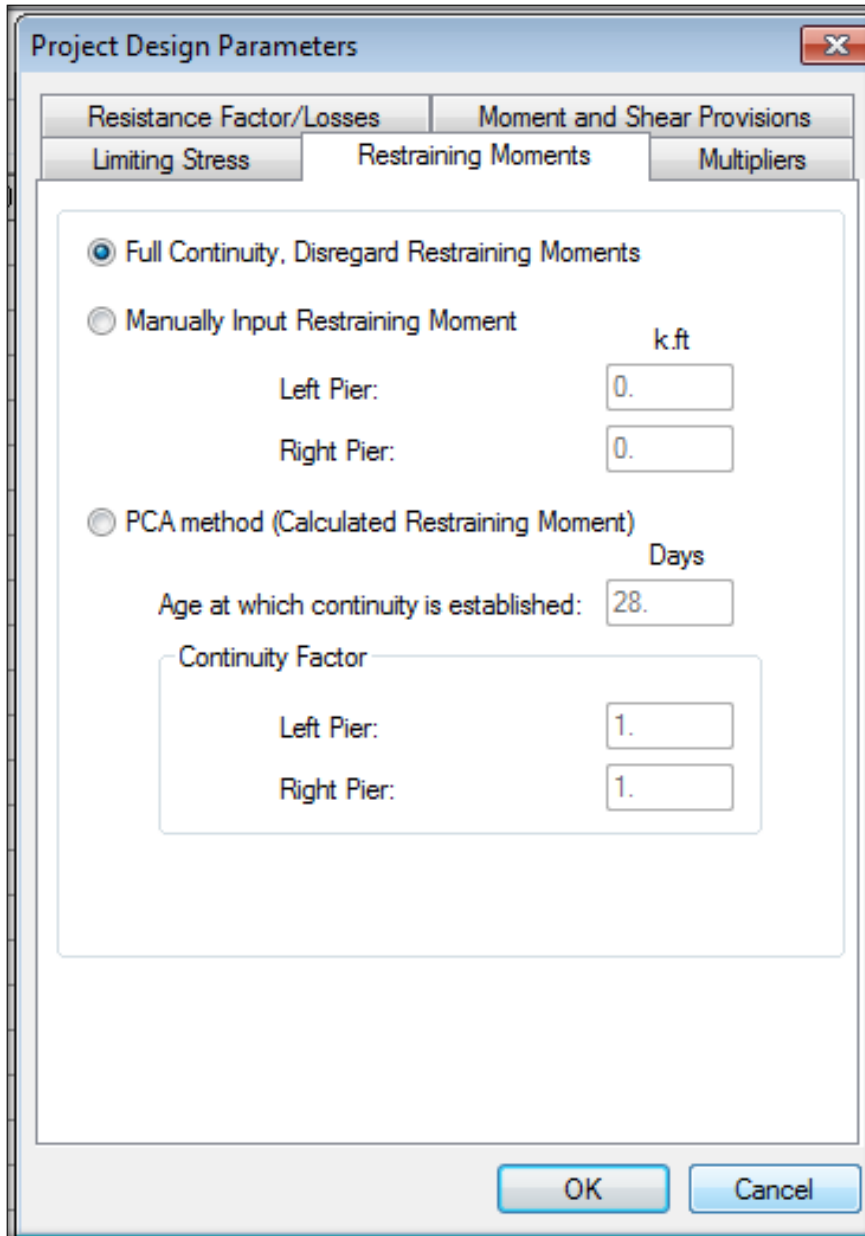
Project Design Parameters

Resistance Factor/Losses
Moment and Shear Provisions
Limiting Stress
Restraining Moments
Multipliers

Full Continuity, Disregard Restraining Moments

Manually Input Restraining Moment

k.ft

Left Pier: 0.

Right Pier: 0.

PCA method (Calculated Restraining Moment)

Days

Age at which continuity is established: 28.

Continuity Factor

Left Pier: 1.

Right Pier: 1.

OK
Cancel